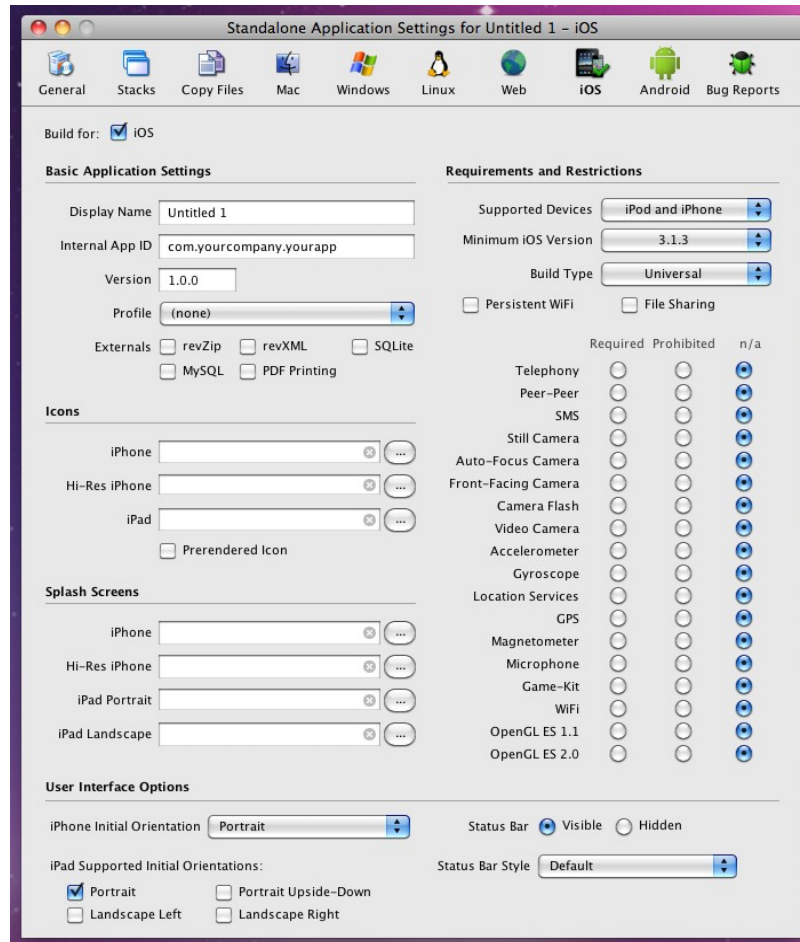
Standalone Application Settings for Untitled 1 - iOS

General Stacks Copy Files Mac Windows Linux Web iOS Android Bug Reports

Build for: iOS

Basic Application Settings

Display Name Untitled 1
Internal App ID com.yourcompany.yourapp
Version 1.0.0
Profile (none)
Externals revZip revXML SQLite MySQL PDF Printing

Icons

iPhone ...
Hi-Res iPhone ...
iPad ...
Prerendered Icon

Splash Screens

iPhone ...
Hi-Res iPhone ...
iPad Portrait ...
iPad Landscape ...

Requirements and Restrictions

Supported Devices iPod and iPhone
Minimum iOS Version 3.1.3
Build Type Universal
Persistent WiFi File Sharing

| | Required | Prohibited | n/a |
|---|---|---|---|
| Telephony | | | |
| Peer-Peer | | | |
| SMS | | | |
| Still Camera | | | |
| Auto-Focus Camera | | | |
| Front-Facing Camera | | | |
| Camera Flash | | | |
| Video Camera | | | |
| Accelerometer | | | |
| Gyroscope | | | |
| Location Services | | | |
| GPS | | | |
| Magnetometer | | | |
| Microphone | | | |
| Game-Kit | | | |
| WiFi | | | |
| OpenGL ES 1.1 | | | |
| OpenGL ES 2.0 | | | |

User Interface Options

iPhone Initial Orientation Portrait
iPad Supported Initial Orientations:
Portrait Portrait Upside-Down
Landscape Left Landscape Right

Status Bar Visible Hidden
Status Bar Style Default